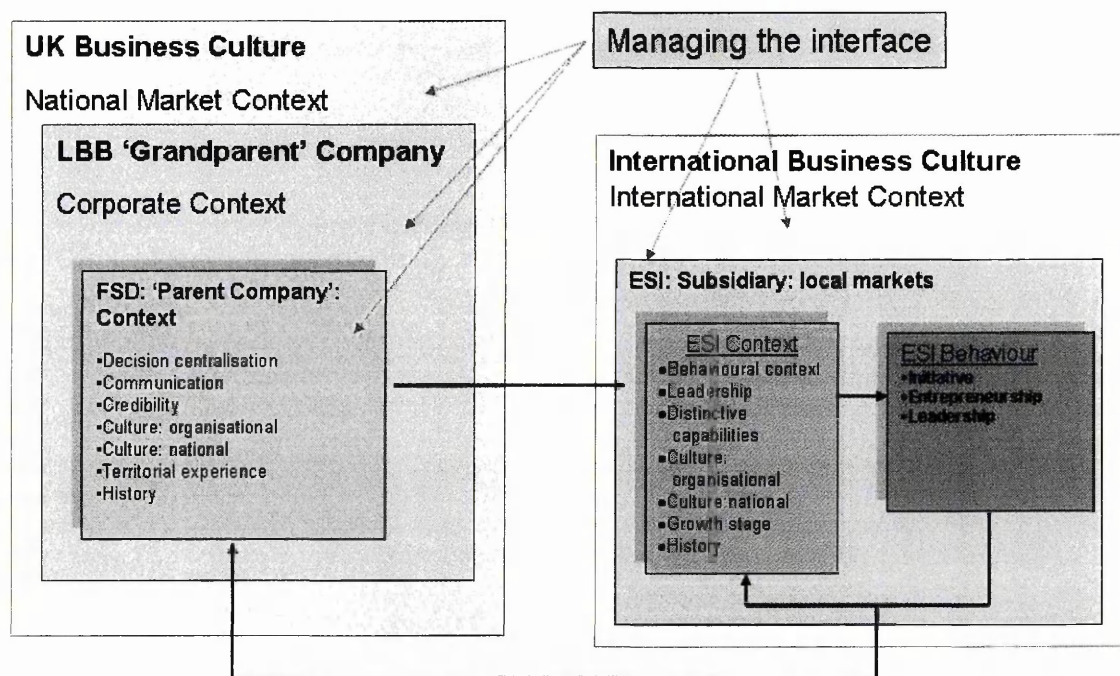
UK Business Culture

National Market Context

Managing the interface

LBB 'Grandparent' Company

Corporate Context

International Business Culture
International Market Context

FSD: 'Parent Company': Context

•Decision centralisation
•Communication
•Credibility
•Culture: organisational
•Culture: national
•Territorial experience
•History

ESI: Subsidiary: local markets

ESI Context
•Behavioural context
•Leadership
•Distinctive capabilities
•Culture: organisational
•Culture national
•Growth stage
•History

ESI Behaviour
•Initiative
•Entrepreneurship
•Leadership